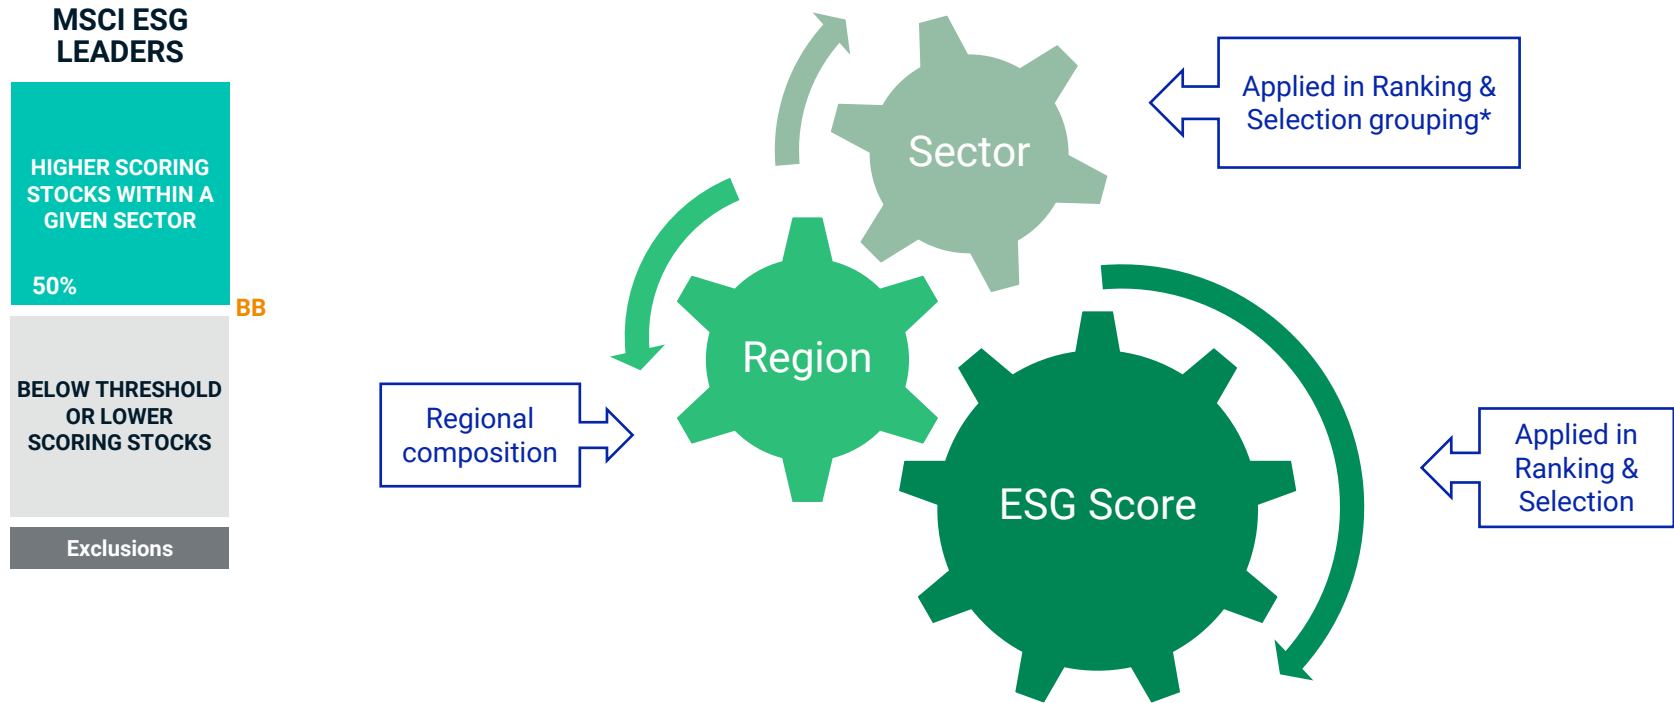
MSCI ESG LEADERS

HIGHER SCORING STOCKS WITHIN A GIVEN SECTOR

50%

BB

BELOW THRESHOLD OR LOWER SCORING STOCKS

Exclusions

Sector

Applied in Ranking & Selection grouping*

Region

Regional composition

ESG Score

Applied in Ranking & Selection